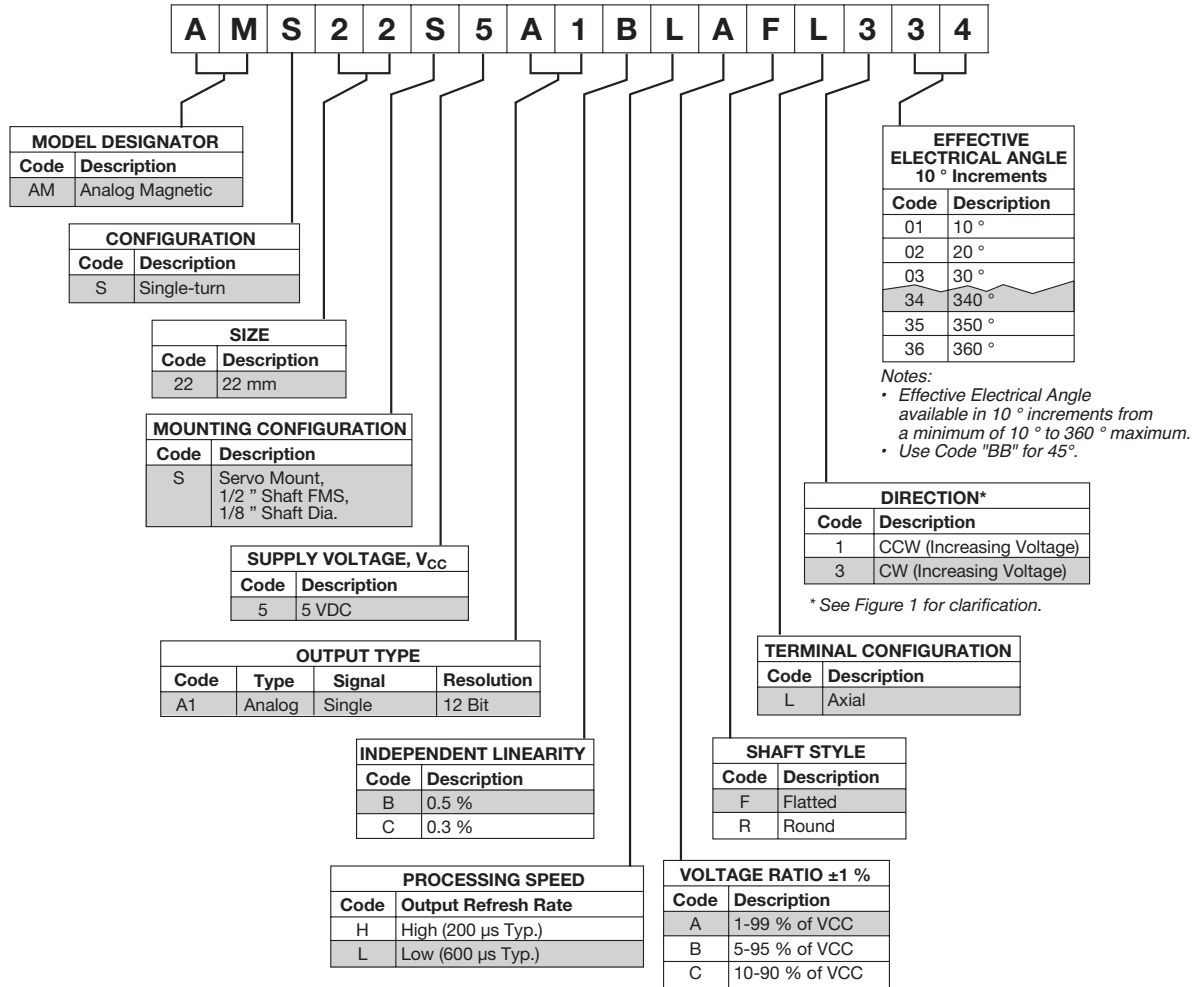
A M S 2 2 S 5 A 1 B L A F L 3 3 4

| MODEL DESIGNATOR | |
|---|---|
| Code | Description |
| AM | Analog Magnetic |

| CONFIGURATION | |
|---|---|
| Code | Description |
| S | Single-turn |

| SIZE | |
|---|---|
| Code | Description |
| 22 | 22 mm |

| MOUNTING CONFIGURATION | |
|---|---|
| Code | Description |
| S | Servo Mount, 1/2 " Shaft FMS, 1/8 " Shaft Dia. |

| SUPPLY VOLTAGE, $V_{CC}$ | |
|---|---|
| Code | Description |
| 5 | 5 VDC |

| OUTPUT TYPE | | | |
|---|---|---|---|
| Code | Type | Signal | Resolution |
| A1 | Analog | Single | 12 Bit |

| INDEPENDENT LINEARITY | |
|---|---|
| Code | Description |
| B | 0.5 % |
| C | 0.3 % |

| PROCESSING SPEED | |
|---|---|
| Code | Output Refresh Rate |
| H | High (200 µs Typ.) |
| L | Low (600 µs Typ.) |

| VOLTAGE RATIO ±1 % | |
|---|---|
| Code | Description |
| A | 1-99 % of VCC |
| B | 5-95 % of VCC |
| C | 10-90 % of VCC |

| SHAFT STYLE | |
|---|---|
| Code | Description |
| F | Flatted |
| R | Round |

| TERMINAL CONFIGURATION | |
|---|---|
| Code | Description |
| L | Axial |

| DIRECTION* | |
|---|---|
| Code | Description |
| 1 | CCW (Increasing Voltage) |
| 3 | CW (Increasing Voltage) |

* See Figure 1 for clarification.

| EFFECTIVE ELECTRICAL ANGLE 10 ° Increments | |
|---|---|
| Code | Description |
| 01 | 10 ° |
| 02 | 20 ° |
| 03 | 30 ° |
| 34 | 340 ° |
| 35 | 350 ° |
| 36 | 360 ° |

Notes:
· Effective Electrical Angle available in 10 ° increments from a minimum of 10 ° to 360 ° maximum.
· Use Code "BB" for 45°.